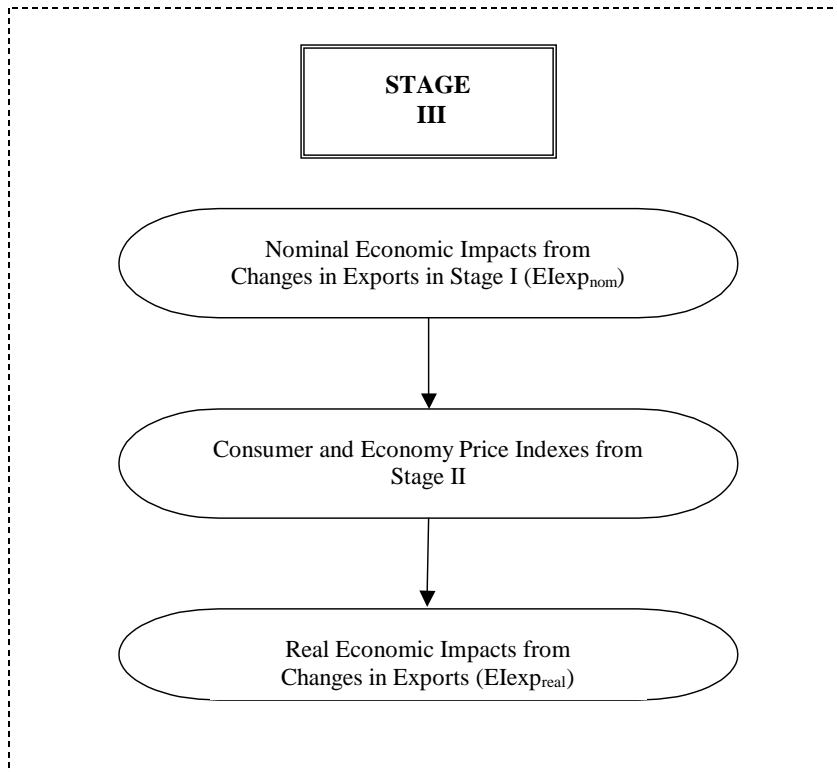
STAGE III

Nominal Economic Impacts from Changes in Exports in Stage I ($EIexp_{nom}$)

Consumer and Economy Price Indexes from Stage II

Real Economic Impacts from Changes in Exports ($EIexp_{real}$)